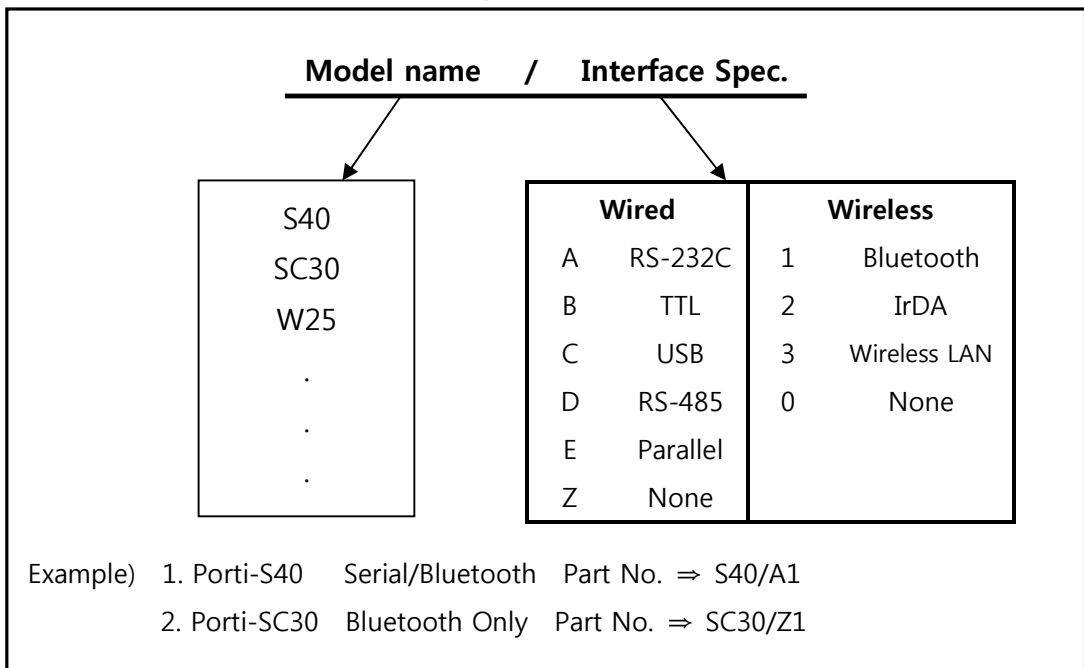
Model name / Interface Spec.

S40
SC30
W25
.
.
.

| Wired | | Wireless | |
|---|---|---|---|
| A | RS-232C | 1 | Bluetooth |
| B | TTL | 2 | IrDA |
| C | USB | 3 | Wireless LAN |
| D | RS-485 | 0 | None |
| E | Parallel | | |
| Z | None | | |

Example) 1. Porti-S40 Serial/Bluetooth Part No. ⇒ S40/A1
2. Porti-SC30 Bluetooth Only Part No. ⇒ SC30/Z1